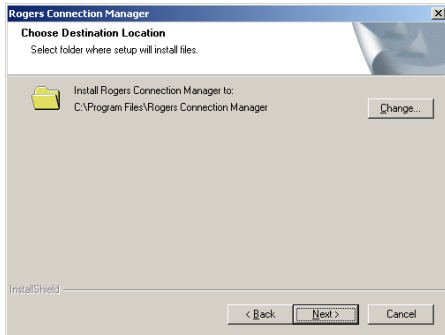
Rogers Connection Manager

Choose Destination Location
Select folder where setup will install files.

Install Rogers Connection Manager to:
C:\Program Files\Rogers Connection Manager

Change...

InstallShield

< Back
Next >
Cancel